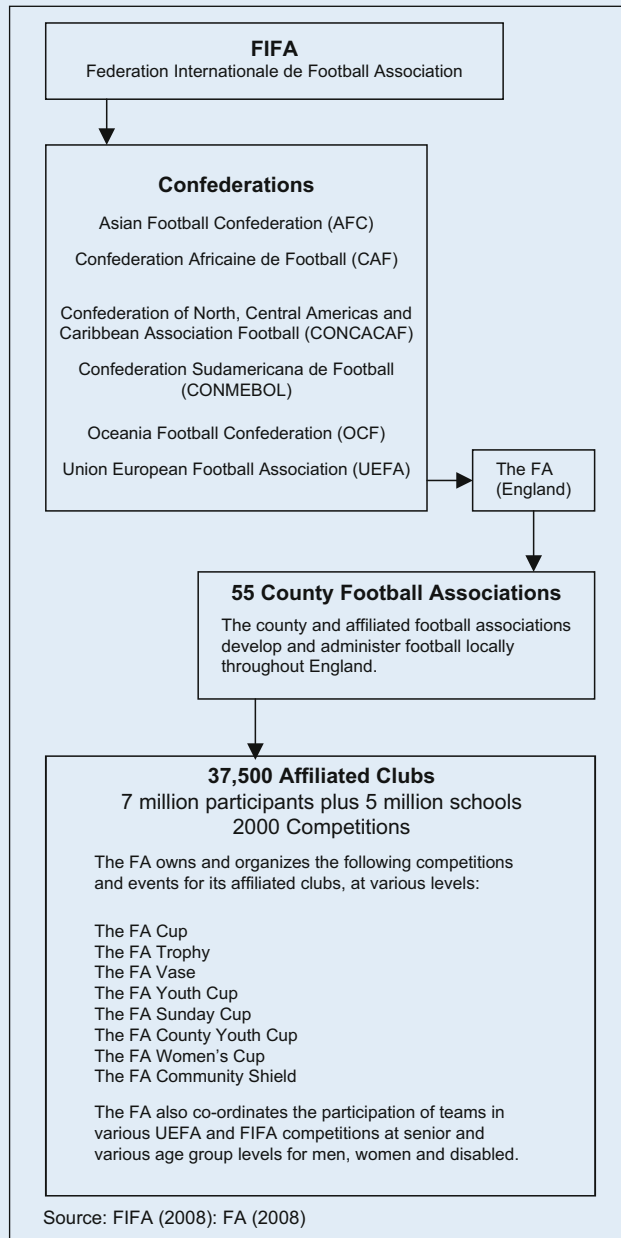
FIFA
Federation Internationale de Football Association

Confederations
Asian Football Confederation (AFC)
Confederation Africaine de Football (CAF)
Confederation of North, Central Americas and Caribbean Association Football (CONCACAF)
Confederation Sudamericana de Football (CONMEBOL)
Oceania Football Confederation (OCF)
Union European Football Association (UEFA)

The FA (England)

55 County Football Associations
The county and affiliated football associations develop and administer football locally throughout England.

37,500 Affiliated Clubs
7 million participants plus 5 million schools
2000 Competitions

The FA owns and organizes the following competitions and events for its affiliated clubs, at various levels:

The FA Cup
The FA Trophy
The FA Vase
The FA Youth Cup
The FA Sunday Cup
The FA County Youth Cup
The FA Women's Cup
The FA Community Shield

The FA also co-ordinates the participation of teams in various UEFA and FIFA competitions at senior and various age group levels for men, women and disabled.

Source: FIFA (2008): FA (2008)